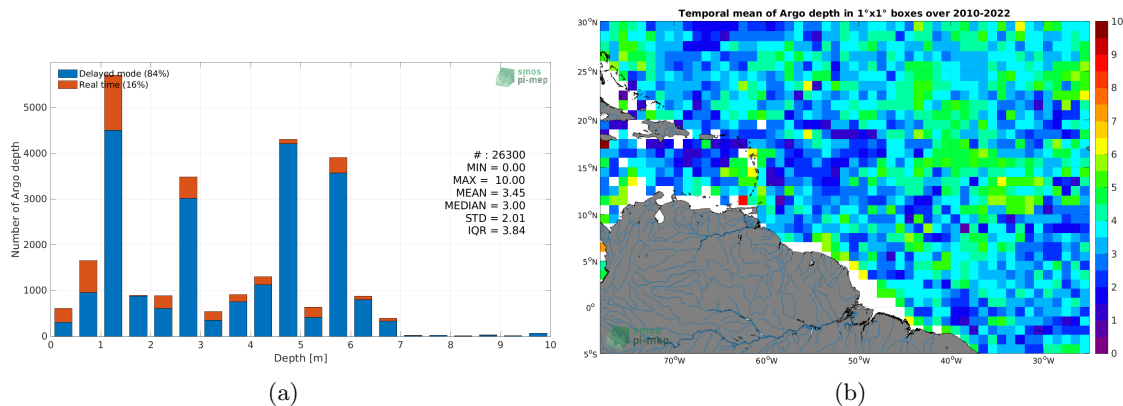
Delayed mode (84%)
Real time (16%)

smos pi-mep

# : 26300
MIN = 0.00
MAX = 10.00
MEAN = 3.45
MEDIAN = 3.00
STD = 2.01
IQR = 3.84

Number of Argo depth

5000
4000
3000
2000
1000
0

0 1 2 3 4 5 6 7 8 9 10

Depth [m]

(a)

Temporal mean of Argo depth in 1°x1° boxes over 2010-2022

30°N
25°N
20°N
15°N
10°N
5°N
0°
5°S

70°W 60°W 50°W 40°W 30°W

10
9
8
7
6
5
4
3
2
1
0

smos pi-mep

(b)